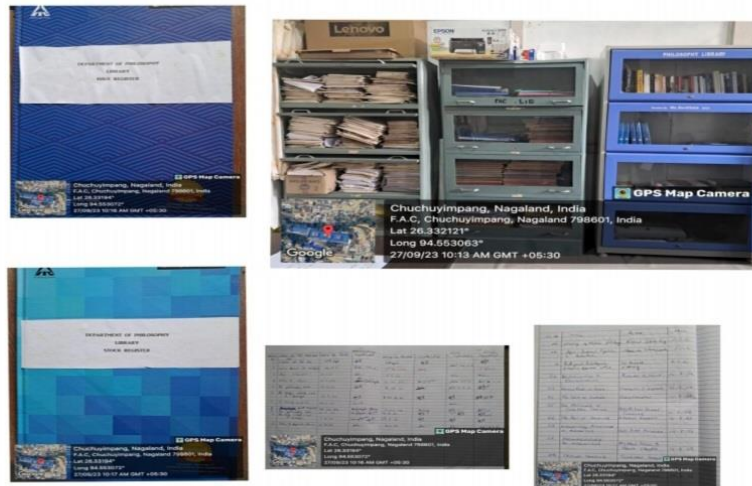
DEPARTMENT OF PHILOSOPHY
LIBRARY
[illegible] REGISTER

GPS Map Camera
Chuchuyimpang, Nagaland, India
F.A.C, Chuchuyimpang, Nagaland 798601, India
Lat 26.33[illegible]°
Long 94.553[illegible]°
27/09/23 10:16 AM GMT +05:30

Lenovo
EPSON
PHILOSOPHY LIBRARY

GPS Map Camera
Chuchuyimpang, Nagaland, India
F.A.C, Chuchuyimpang, Nagaland 798601, India
Lat 26.332121°
Long 94.553063°
27/09/23 10:13 AM GMT +05:30
Google

DEPARTMENT OF PHILOSOPHY
LIBRARY
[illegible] REGISTER

GPS Map Camera
Chuchuyimpang, Nagaland, India
F.A.C, Chuchuyimpang, Nagaland 798601, India
Lat 26.33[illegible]°
Long 94.553072°
27/09/23 10:17 AM GMT +05:30

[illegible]

GPS Map Camera
Chuchuyimpang, Nagaland, India
F.A.C, Chuchuyimpang, Nagaland 798601, India
Lat 26.33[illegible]°
Long 94.553072°
27/09/23 10:16 AM GMT +05:30

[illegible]

GPS Map Camera
Chuchuyimpang, Nagaland, India
F.A.C, Chuchuyimpang, Nagaland 798601, India
Lat 26.33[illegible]°
Long 94.553072°